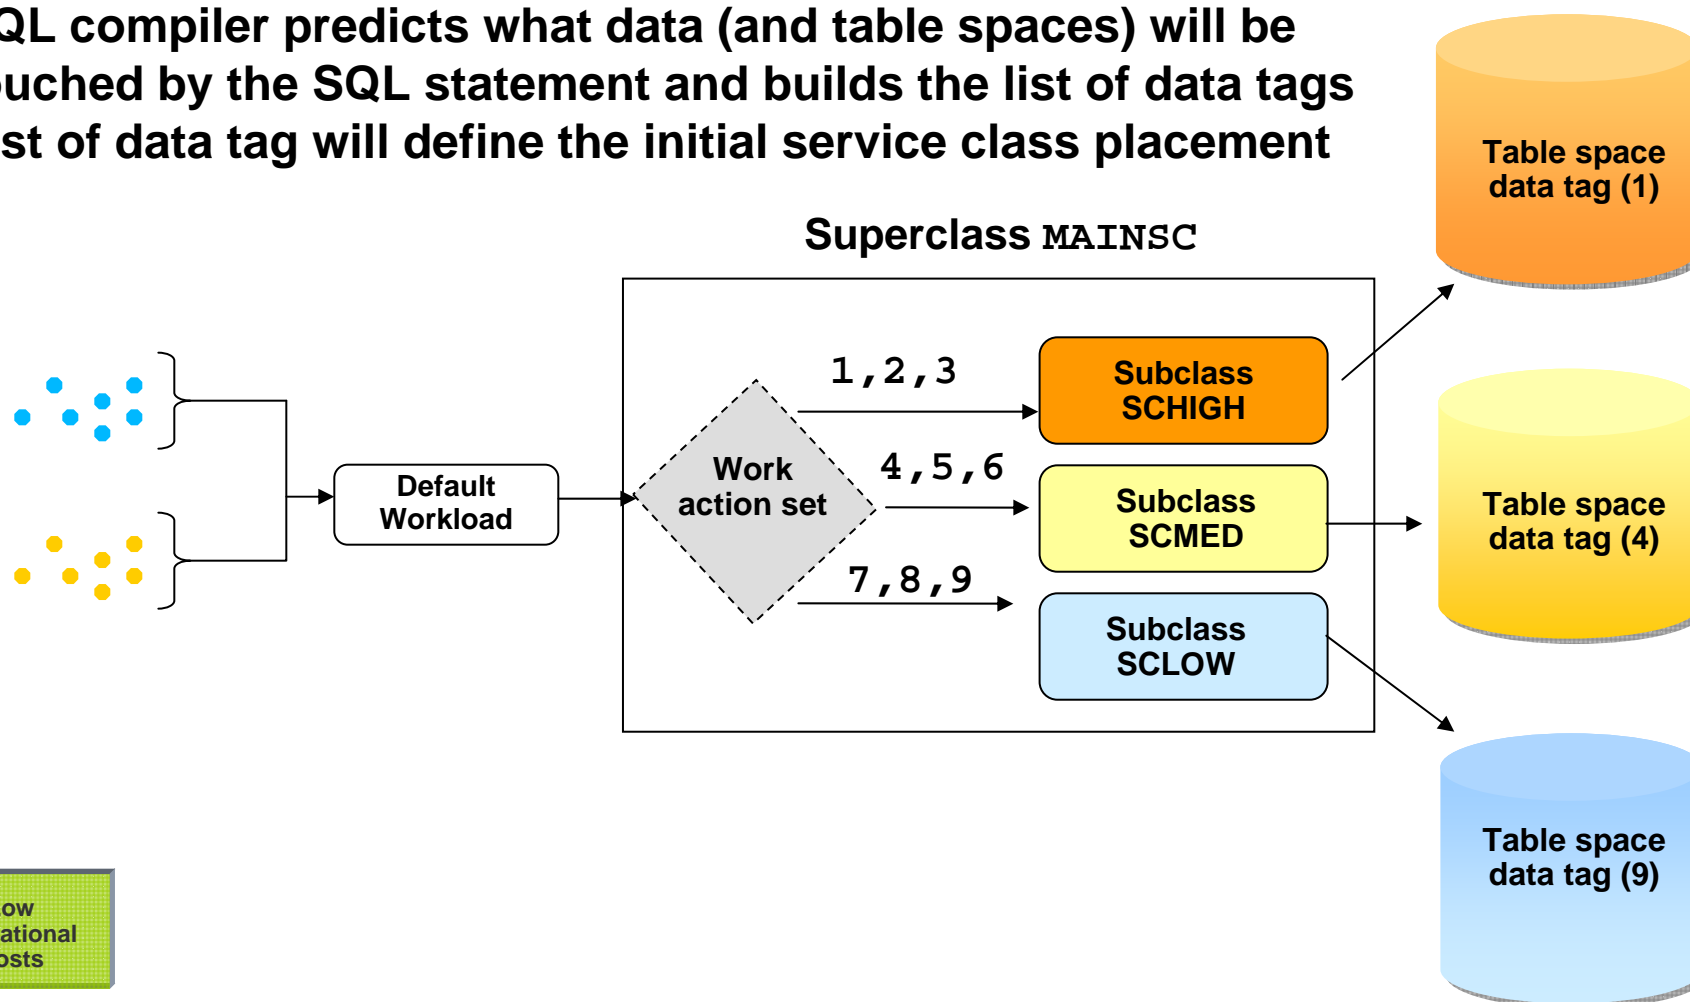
QL compiler predicts what data (and table spaces) will be ouched by the SQL statement and builds the list of data tags st of data tag will define the initial service class placement

Table space data tag (1)

Superclass MAINSC

1,2,3

Subclass SCHIGH

Default Workload

Work action set

4,5,6

Subclass SCMED

Table space data tag (4)

7,8,9

Subclass SCLOW

Table space data tag (9)

ow ational osts